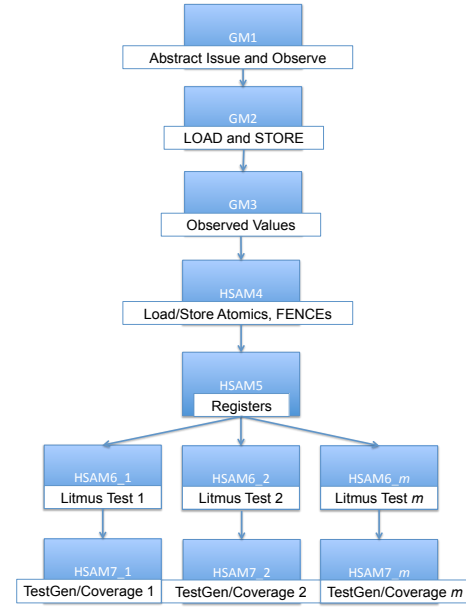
GM1
Abstract Issue and Observe

GM2
LOAD and STORE

GM3
Observed Values

HSAM4
Load/Store Atomics, FENCEs

HSAM5
Registers

HSAM6_1
Litmus Test 1

HSAM6_2
Litmus Test 2

HSAM6_*m*
Litmus Test *m*

HSAM7_1
TestGen/Coverage 1

HSAM7_2
TestGen/Coverage 2

HSAM7_*m*
TestGen/Coverage *m*